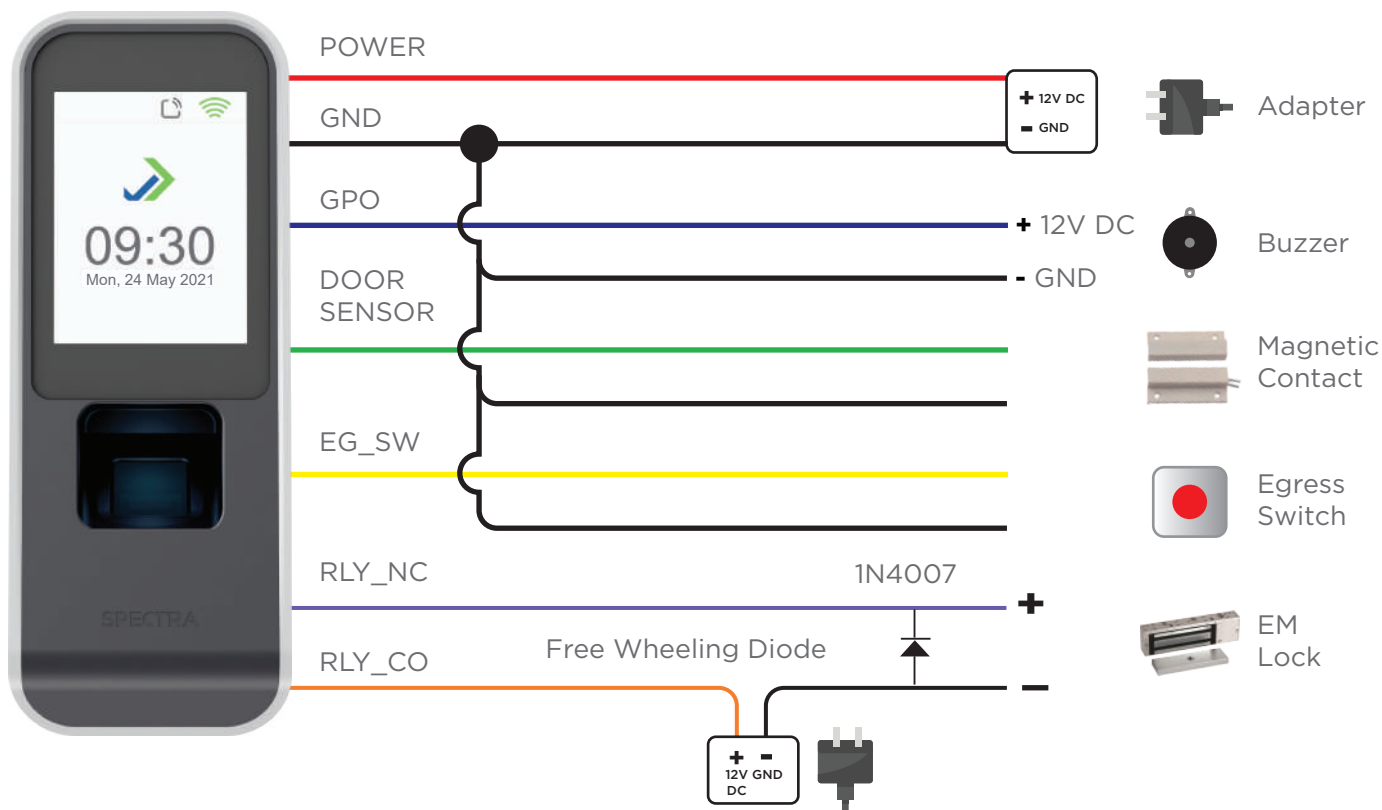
09:30
Mon, 24 May 2021

SPECTRA

POWER

GND

GPO

DOOR SENSOR

EG_SW

RLY_NC

RLY_CO

+ 12V DC
- GND

Adapter

+ 12V DC

- GND

Buzzer

Magnetic Contact

Egress Switch

1N4007

Free Wheeling Diode

+

–

EM Lock

+ -
12V GND
DC